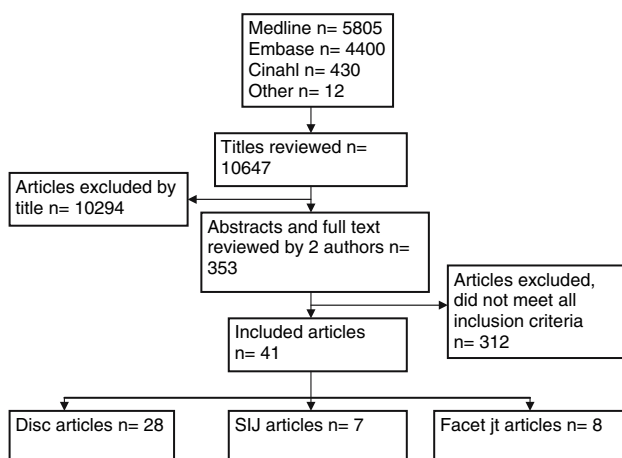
Medline n= 5805
Embase n= 4400
Cinahl n= 430
Other n= 12

Titles reviewed n= 10647

Articles excluded by title n= 10294

Abstracts and full text reviewed by 2 authors n= 353

Articles excluded, did not meet all inclusion criteria n= 312

Included articles n= 41

Disc articles n= 28

SIJ articles n= 7

Facet jt articles n= 8